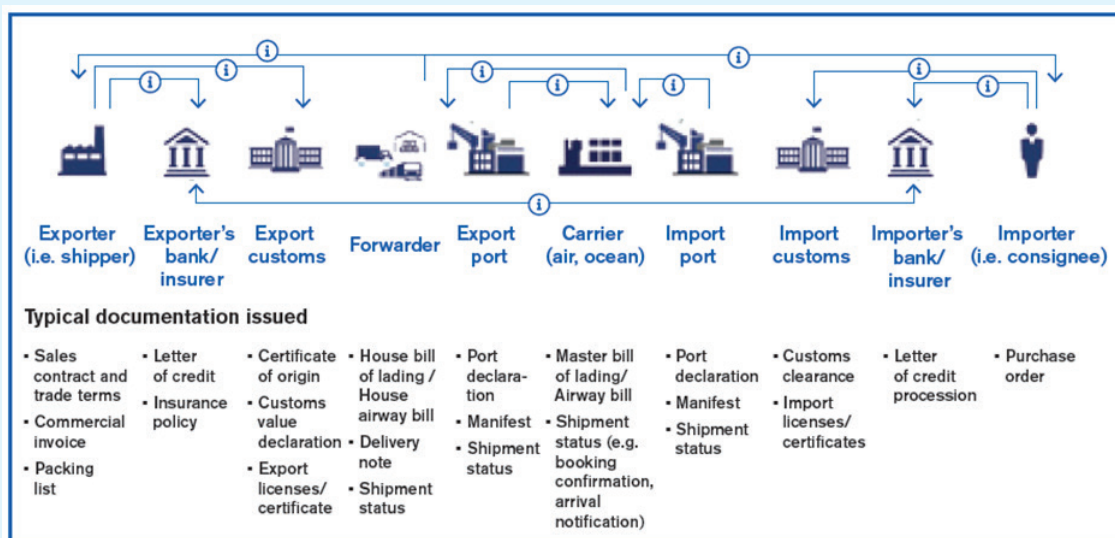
i i i i i i i i i

Exporter (i.e. shipper) | Exporter's bank/ insurer | Export customs | Forwarder | Export port | Carrier (air, ocean) | Import port | Import customs | Importer's bank/ insurer | Importer (i.e. consignee)

Typical documentation issued

| Exporter | Exporter's bank/insurer | Export customs | Forwarder | Export port | Carrier | Import port | Import customs | Importer's bank/insurer | Importer |
|---|---|---|---|---|---|---|---|---|---|
| • Sales contract and trade terms • Commercial invoice • Packing list | • Letter of credit • Insurance policy | • Certificate of origin • Customs value declaration • Export licenses/ certificate | • House bill of lading / House airway bill • Delivery note • Shipment status | • Port declaration • Manifest • Shipment status | • Master bill of lading/ Airway bill • Shipment status (e.g. booking confirmation, arrival notification) | • Port declaration • Manifest • Shipment status | • Customs clearance • Import licenses/ certificates | • Letter of credit procession | • Purchase order |